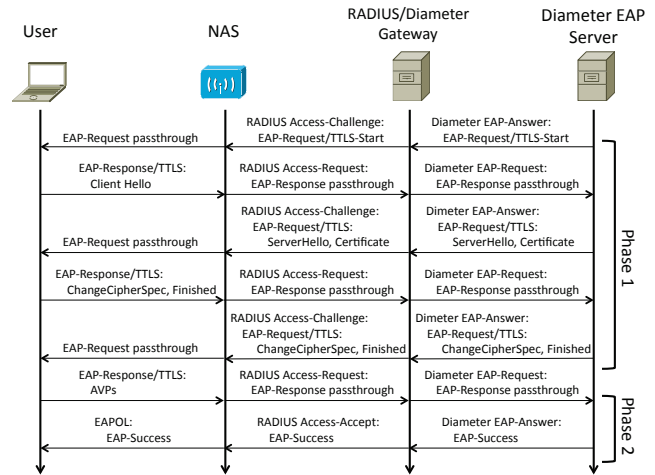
User

NAS

RADIUS/Diameter Gateway

Diameter EAP Server

EAP-Request passthrough

RADIUS Access-Challenge: EAP-Request/TTLS-Start

Diameter EAP-Answer: EAP-Request/TTLS-Start

EAP-Response/TTLS: Client Hello

RADIUS Access-Request: EAP-Response passthrough

Diameter EAP-Request: EAP-Response passthrough

EAP-Request passthrough

RADIUS Access-Challenge: EAP-Request/TTLS: ServerHello, Certificate

Dimeter EAP-Answer: EAP-Request/TTLS: ServerHello, Certificate

EAP-Response/TTLS: ChangeCipherSpec, Finished

RADIUS Access-Request: EAP-Response passthrough

Diameter EAP-Request: EAP-Response passthrough

EAP-Request passthrough

RADIUS Access-Challenge: EAP-Request/TTLS: ChangeCipherSpec, Finished

Dimeter EAP-Answer: EAP-Request/TTLS: ChangeCipherSpec, Finished

Phase 1

EAP-Response/TTLS: AVPs

RADIUS Access-Request: EAP-Response passthrough

Diameter EAP-Request: EAP-Response passthrough

EAPOL: EAP-Success

RADIUS Access-Accept: EAP-Success

Diameter EAP-Answer: EAP-Success

Phase 2